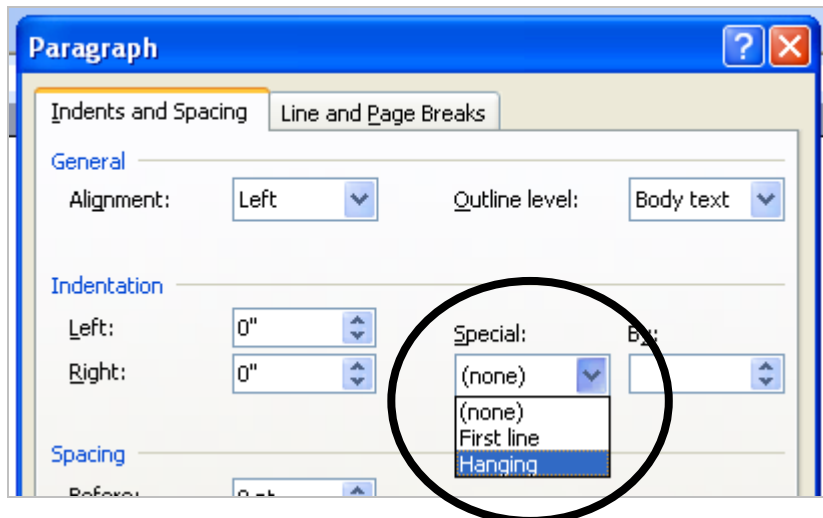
Paragraph

Indents and Spacing | Line and Page Breaks

General

Alignment: Left

Outline level: Body text

Indentation

Left: 0"

Right: 0"

Special:

By:

(none)

(none)

First line

Hanging

Spacing

Before: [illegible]